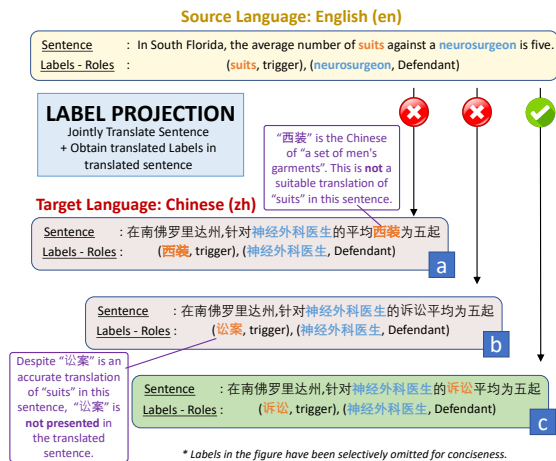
Source Language: English (en)

Sentence : In South Florida, the average number of suits against a neurosurgeon is five.
Labels - Roles : (suits, trigger), (neurosurgeon, Defendant)

LABEL PROJECTION
Jointly Translate Sentence + Obtain translated Labels in translated sentence

"西装" is the Chinese of "a set of men's garments". This is not a suitable translation of "suits" in this sentence.

Target Language: Chinese (zh)

Sentence : 在南佛罗里达州,针对神经外科医生的平均西装为五起
Labels - Roles : (西装, trigger), (神经外科医生, Defendant)

a

Sentence : 在南佛罗里达州,针对神经外科医生的诉讼平均为五起
Labels - Roles : (讼案, trigger), (神经外科医生, Defendant)

b

Despite "讼案" is an accurate translation of "suits" in this sentence, "讼案" is not presented in the translated sentence.

Sentence : 在南佛罗里达州,针对神经外科医生的诉讼平均为五起
Labels - Roles : (诉讼, trigger), (神经外科医生, Defendant)

c

* Labels in the figure have been selectively omitted for conciseness.